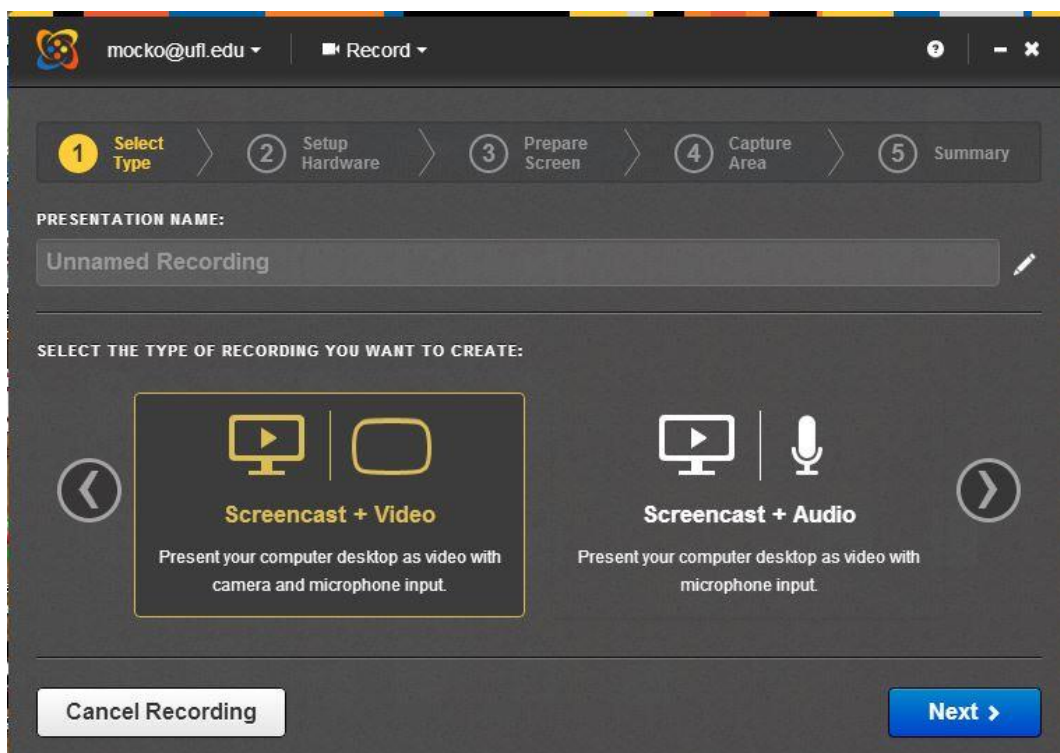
mocko@ufl.edu ▾
Record ▾

1 Select Type
2 Setup Hardware
3 Prepare Screen
4 Capture Area
5 Summary

PRESENTATION NAME:

Unnamed Recording

SELECT THE TYPE OF RECORDING YOU WANT TO CREATE:

Screencast + Video
Present your computer desktop as video with camera and microphone input.

Screencast + Audio
Present your computer desktop as video with microphone input.

Cancel Recording
Next ›